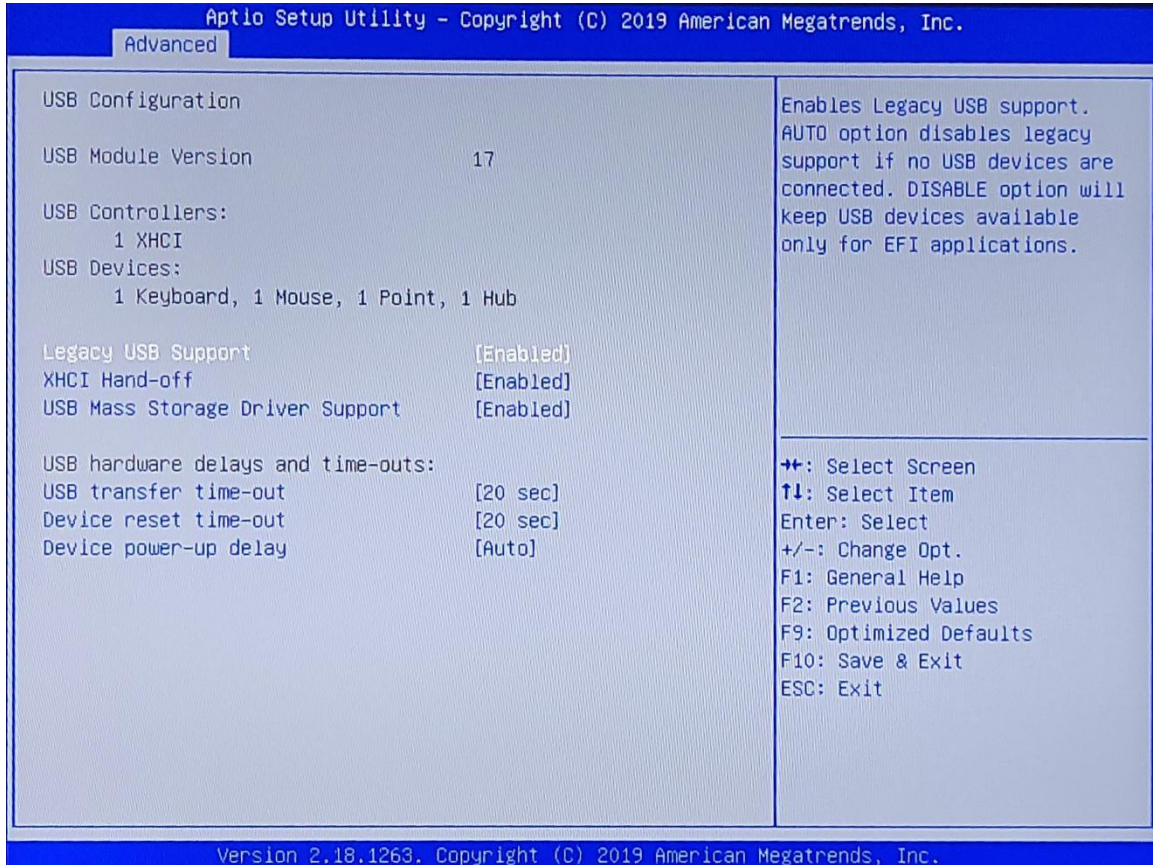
Aptio Setup Utility – Copyright (C) 2019 American Megatrends, Inc.
Advanced

USB Configuration

USB Module Version 17

USB Controllers:
1 XHCI
USB Devices:
1 Keyboard, 1 Mouse, 1 Point, 1 Hub

Legacy USB Support [Enabled]
XHCI Hand-off [Enabled]
USB Mass Storage Driver Support [Enabled]

USB hardware delays and time-outs:
USB transfer time-out [20 sec]
Device reset time-out [20 sec]
Device power-up delay [Auto]

Enables Legacy USB support. AUTO option disables legacy support if no USB devices are connected. DISABLE option will keep USB devices available only for EFI applications.

→←: Select Screen
↑↓: Select Item
Enter: Select
+/–: Change Opt.
F1: General Help
F2: Previous Values
F9: Optimized Defaults
F10: Save & Exit
ESC: Exit

Version 2.18.1263. Copyright (C) 2019 American Megatrends, Inc.